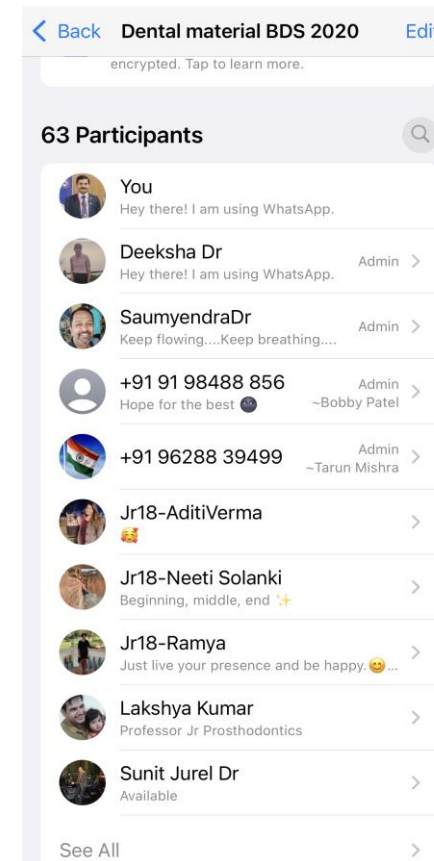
< Back Dental material BDS 2020 Edi

encrypted. Tap to learn more.

63 Participants

You
Hey there! I am using WhatsApp.

Deeksha Dr
Hey there! I am using WhatsApp.
Admin >

SaumyendraDr
Keep flowing....Keep breathing....
Admin >

+91 91 98488 856
Hope for the best 🌑
Admin
~Bobby Patel >

+91 96288 39499
Admin
~Tarun Mishra >

Jr18-AditiVerma
🥰 >

Jr18-Neeti Solanki
Beginning, middle, end ✨ >

Jr18-Ramya
Just live your presence and be happy.😊... >

Lakshya Kumar
Professor Jr Prosthodontics >

Sunit Jurel Dr
Available >

See All >